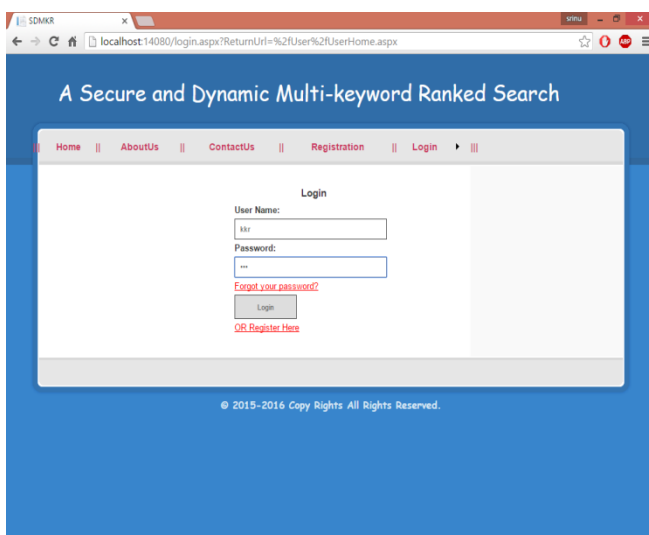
SDMKR

srinu

localhost:14080/login.aspx?ReturnUrl=%2fUser%2fUserHome.aspx

A Secure and Dynamic Multi-keyword Ranked Search

|| Home || AboutUs || ContactUs || Registration || Login ▸ |||

Login

User Name:

kkr

Password:

•••

Forgot your password?

Login

OR Register Here

© 2015-2016 Copy Rights All Rights Reserved.